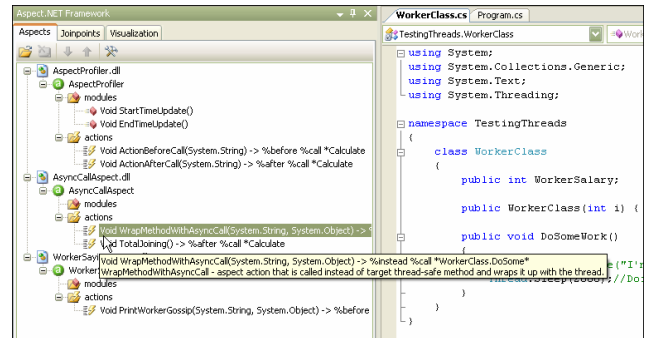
Aspect.NET Framework

Aspects | Joinpoints | Visualization

AspectProfiler.dll
AspectProfiler
modules
Void StartTimeUpdate()
Void EndTimeUpdate()
actions
Void ActionBeforeCall(System.String) -> %before %call *Calculate
Void ActionAfterCall(System.String) -> %after %call *Calculate
AsyncCallAspect.dll
AsyncCallAspect
modules
actions
Void WrapMethodWithAsyncCall(System.String, System.Object) -> %
Void TotalJoining() -> %after %call *Calculate
WorkerSay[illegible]
Worker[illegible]
modules
actions
Void PrintWorkerGossip(System.String, System.Object) -> %before

Void WrapMethodWithAsyncCall(System.String, System.Object) -> %instead %call *WorkerClass.DoSome*
WrapMethodWithAsyncCall - aspect action that is called instead of target thread-safe method and wraps it up with the thread.

WorkerClass.cs | Program.cs

TestingThreads.WorkerClass | Work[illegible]

using System;
using System.Collections.Generic;
using System.Text;
using System.Threading;

namespace TestingThreads
{
    class WorkerClass
    {
        public int WorkerSalary;

        public WorkerClass(int i) {

        public void DoSomeWork()
        {
            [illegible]e("I'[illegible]
            Thread.Sleep(2000);//Do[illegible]
        }
    }
}